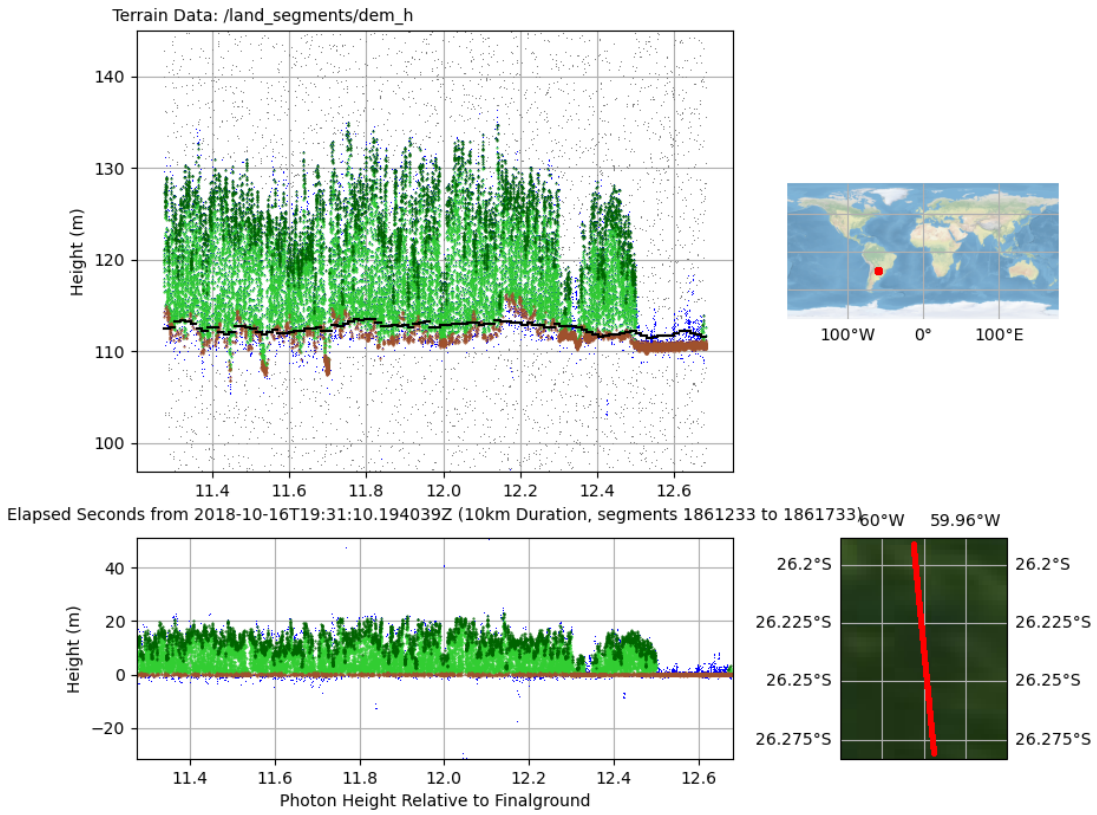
Terrain Data: /land_segments/dem_h

Height (m)

140
130
120
110
100

11.4 11.6 11.8 12.0 12.2 12.4 12.6

100°W 0° 100°E

Elapsed Seconds from 2018-10-16T19:31:10.194039Z (10km Duration, segments 1861233 to 1861733)

60°W 59.96°W

Height (m)

40
20
0
−20

11.4 11.6 11.8 12.0 12.2 12.4 12.6

Photon Height Relative to Finalground

26.2°S 26.2°S
26.225°S 26.225°S
26.25°S 26.25°S
26.275°S 26.275°S